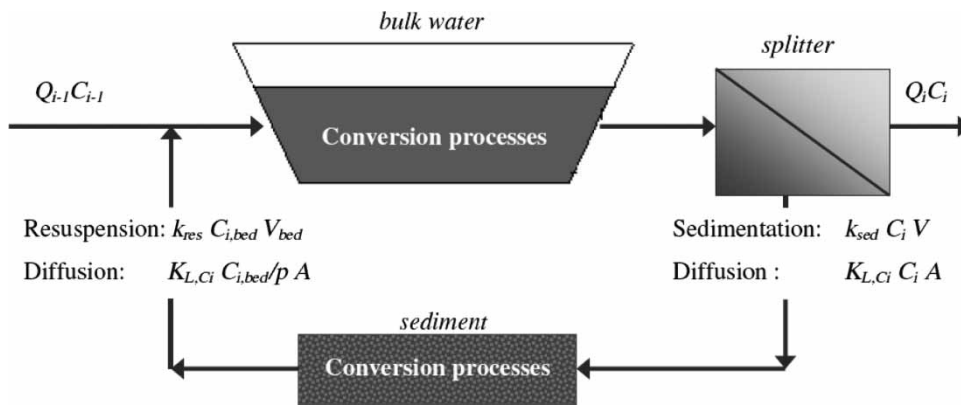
bulk water

splitter

$Q_{i-1}C_{i-1}$

Conversion processes

$Q_iC_i$

Resuspension: $k_{res}\ C_{i,bed}\ V_{bed}$

Diffusion: $K_{L,Ci}\ C_{i,bed}/p\ A$

Sedimentation: $k_{sed}\ C_i\ V$

Diffusion : $K_{L,Ci}\ C_i\ A$

sediment

Conversion processes